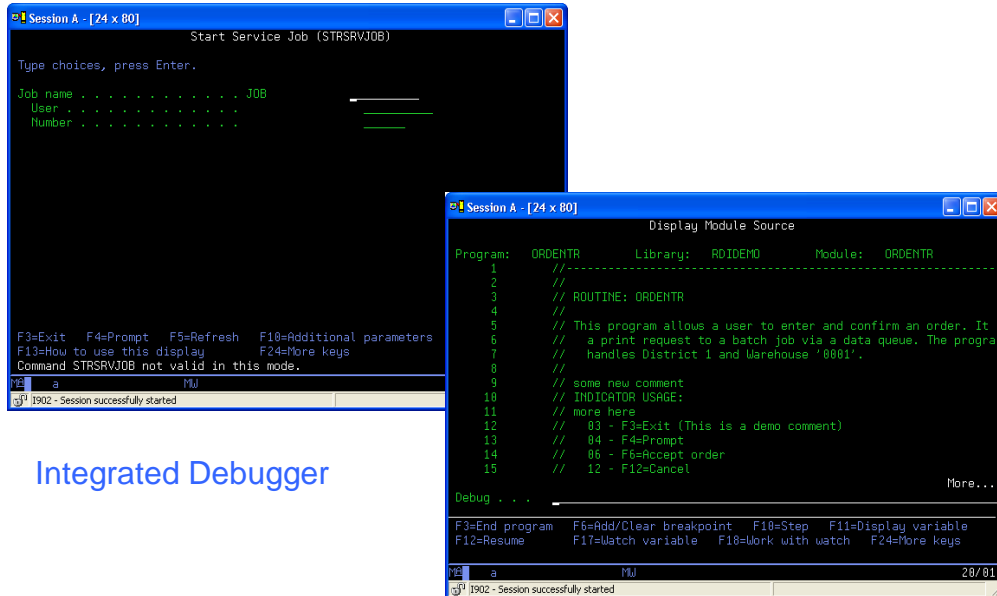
Session A - [24 x 80]
Start Service Job (STRSRVJOB)

Type choices, press Enter.

Job name . . . . . . . . . . . . JOB
User . . . . . . . . . . . .
Number . . . . . . . . . . .

F3=Exit F4=Prompt F5=Refresh F10=Additional parameters
F13=How to use this display F24=More keys
Command STRSRVJOB not valid in this mode.
MA a MW
I902 - Session successfully started

Integrated Debugger

Session A - [24 x 80]
Display Module Source

Program: ORDENTR Library: RDIDEMO Module: ORDENTR
1 //---------------------------------------------------
2 //
3 // ROUTINE: ORDENTR
4 //
5 // This program allows a user to enter and confirm an order. It
6 // a print request to a batch job via a data queue. The progra
7 // handles District 1 and Warehouse '0001'.
8 //
9 // some new comment
10 // INDICATOR USAGE:
11 // more here
12 // 03 - F3=Exit (This is a demo comment)
13 // 04 - F4=Prompt
14 // 06 - F6=Accept order
15 // 12 - F12=Cancel
More...
Debug . . .

F3=End program F6=Add/Clear breakpoint F10=Step F11=Display variable
F12=Resume F17=Watch variable F18=Work with watch F24=More keys

MA a MW 20/01
I902 - Session successfully started